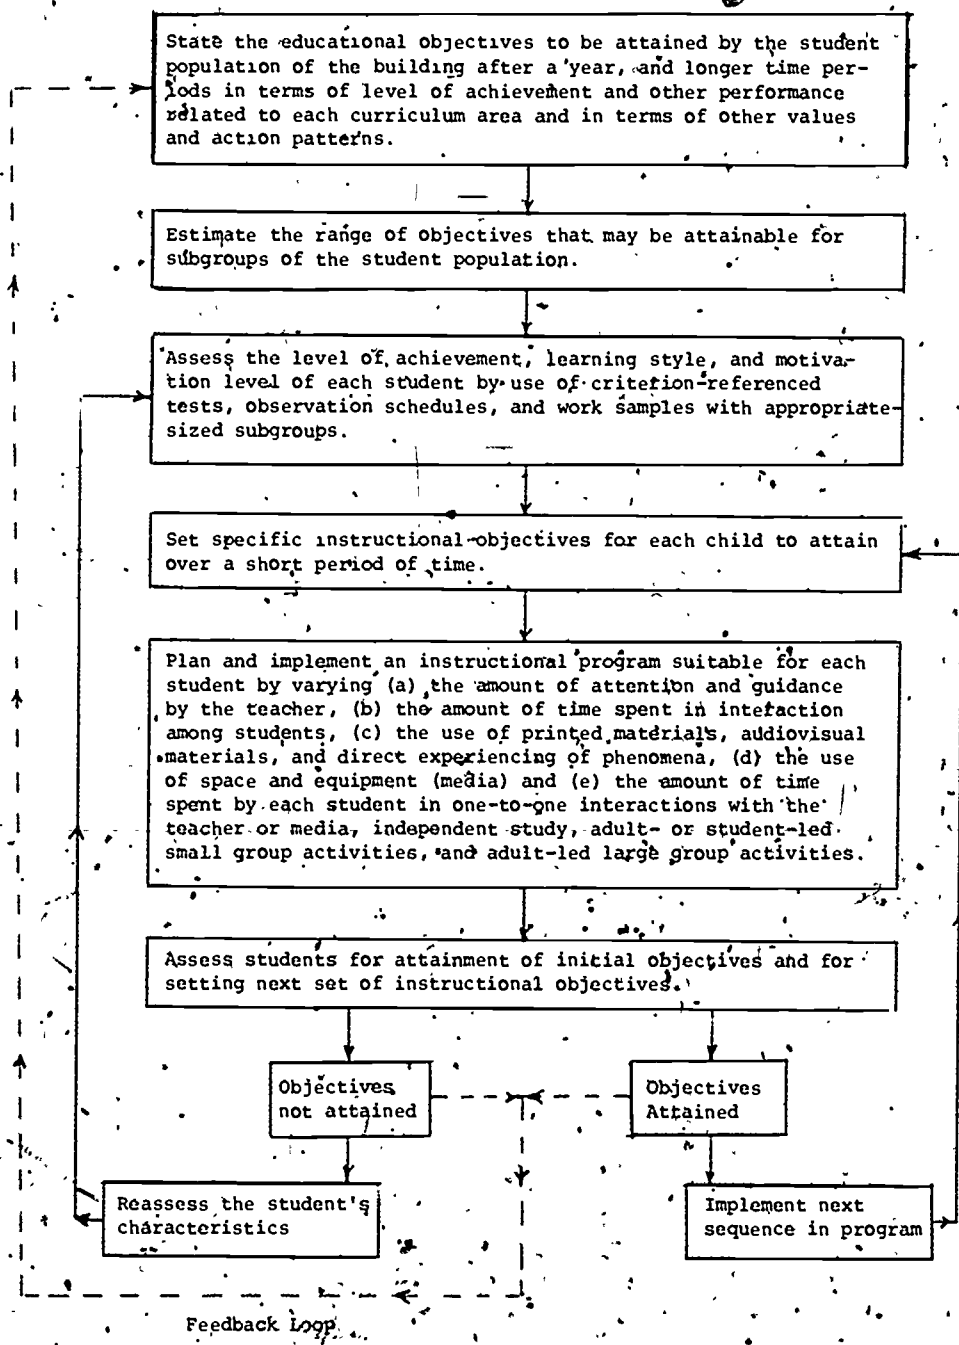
State the educational objectives to be attained by the student population of the building after a year, and longer time periods in terms of level of achievement and other performance related to each curriculum area and in terms of other values and action patterns.

Estimate the range of objectives that may be attainable for subgroups of the student population.

Assess the level of achievement, learning style, and motivation level of each student by use of criterion-referenced tests, observation schedules, and work samples with appropriate-sized subgroups.

Set specific instructional objectives for each child to attain over a short period of time.

Plan and implement an instructional program suitable for each student by varying (a) the amount of attention and guidance by the teacher, (b) the amount of time spent in interaction among students, (c) the use of printed materials, audiovisual materials, and direct experiencing of phenomena, (d) the use of space and equipment (media) and (e) the amount of time spent by each student in one-to-one interactions with the teacher or media, independent study, adult- or student-led small group activities, and adult-led large group activities.

Assess students for attainment of initial objectives and for setting next set of instructional objectives.

Objectives not attained

Objectives Attained

Reassess the student's characteristics

Implement next sequence in program

Feedback Loop